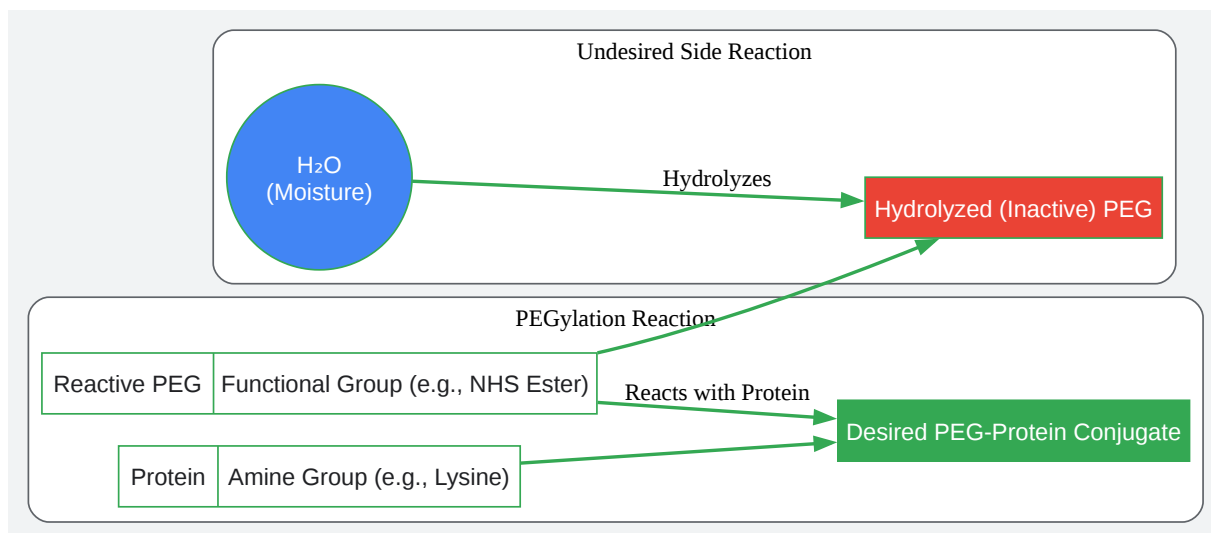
Undesired Side Reaction

$H_2O$
(Moisture)

Hydrolyzes

Hydrolyzed (Inactive) PEG

PEGylation Reaction

Reactive PEG | Functional Group (e.g., NHS Ester)

Reacts with Protein

Desired PEG-Protein Conjugate

Protein | Amine Group (e.g., Lysine)